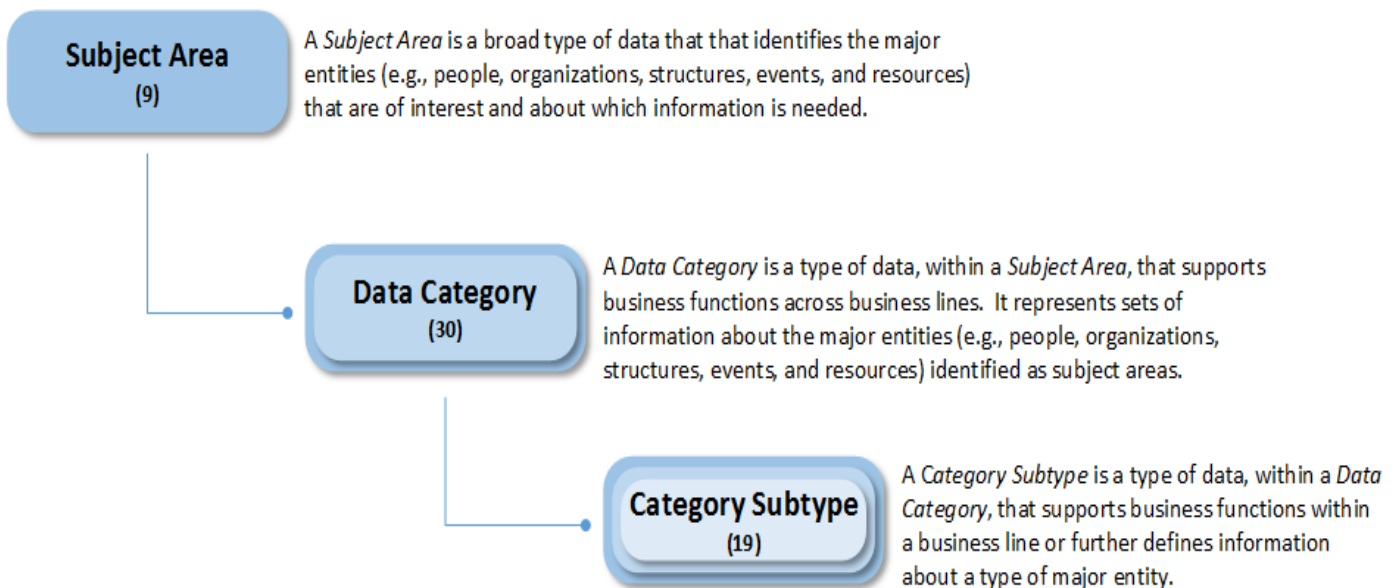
Subject Area
(9)

A Subject Area is a broad type of data that that identifies the major entities (e.g., people, organizations, structures, events, and resources) that are of interest and about which information is needed.

Data Category
(30)

A Data Category is a type of data, within a Subject Area, that supports business functions across business lines. It represents sets of information about the major entities (e.g., people, organizations, structures, events, and resources) identified as subject areas.

Category Subtype
(19)

A Category Subtype is a type of data, within a Data Category, that supports business functions within a business line or further defines information about a type of major entity.